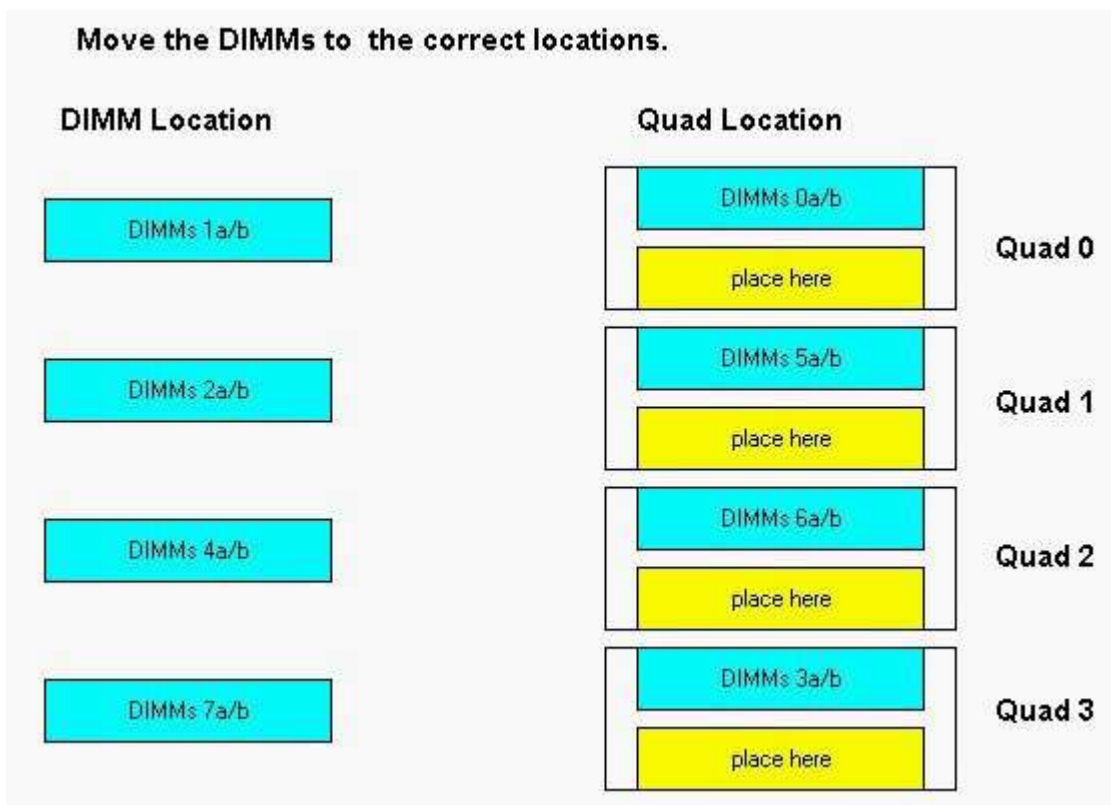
Move the DIMMs to the correct locations.

DIMM Location

DIMMs 1a/b

DIMMs 2a/b

DIMMs 4a/b

DIMMs 7a/b

Quad Location

DIMMs 0a/b

place here

Quad 0

DIMMs 5a/b

place here

Quad 1

DIMMs 6a/b

place here

Quad 2

DIMMs 3a/b

place here

Quad 3